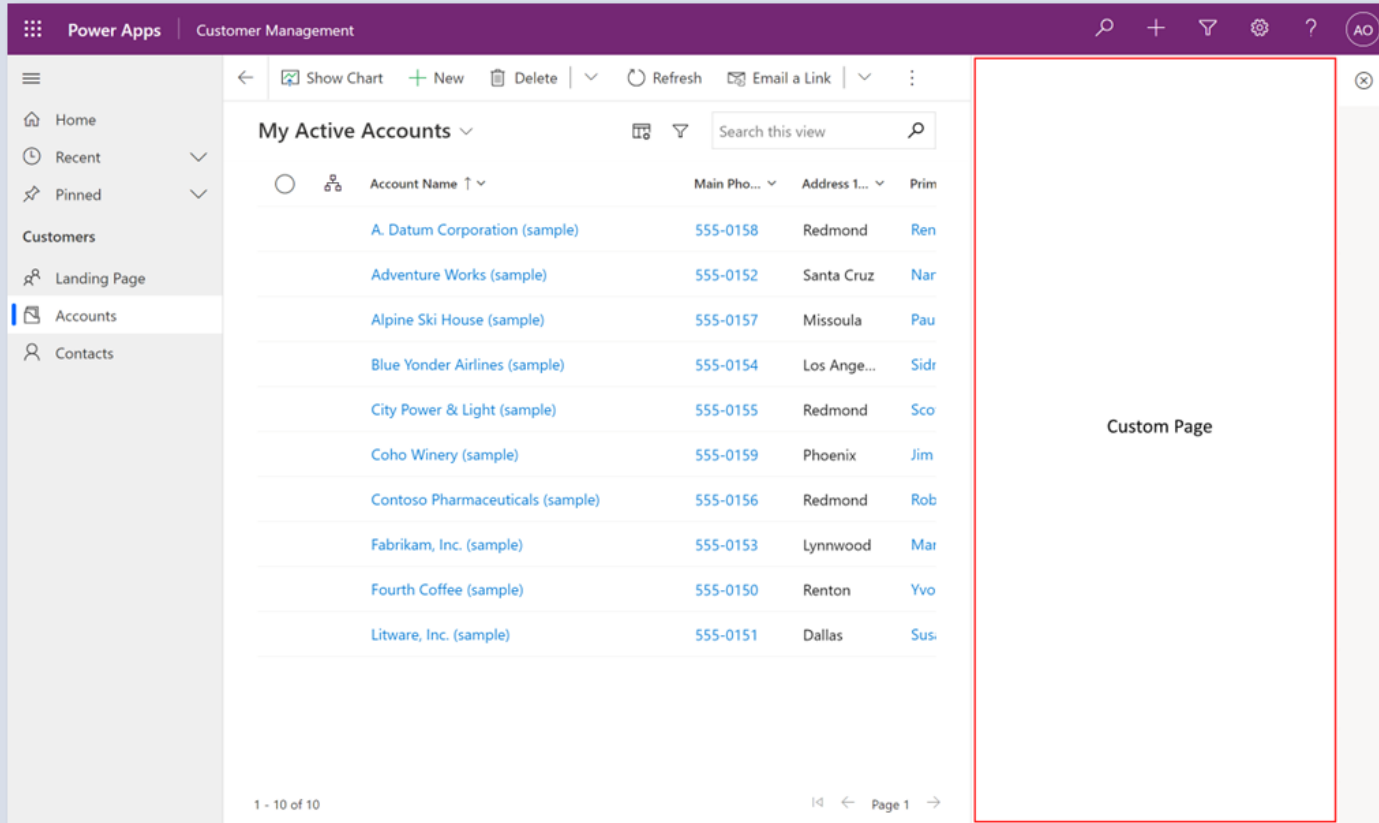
Power Apps | Customer Management

AO

Home
Recent
Pinned
Customers
Landing Page
Accounts
Contacts

Show Chart   New   Delete   Refresh   Email a Link

My Active Accounts

Search this view

| Account Name ↑ | Main Pho... | Address 1... | Prim |
|---|---|---|---|
| A. Datum Corporation (sample) | 555-0158 | Redmond | Ren |
| Adventure Works (sample) | 555-0152 | Santa Cruz | Nar |
| Alpine Ski House (sample) | 555-0157 | Missoula | Pau |
| Blue Yonder Airlines (sample) | 555-0154 | Los Ange... | Sidr |
| City Power & Light (sample) | 555-0155 | Redmond | Sco |
| Coho Winery (sample) | 555-0159 | Phoenix | Jim |
| Contoso Pharmaceuticals (sample) | 555-0156 | Redmond | Rob |
| Fabrikam, Inc. (sample) | 555-0153 | Lynnwood | Mar |
| Fourth Coffee (sample) | 555-0150 | Renton | Yvo |
| Litware, Inc. (sample) | 555-0151 | Dallas | Sus |

1 - 10 of 10

Page 1

Custom Page